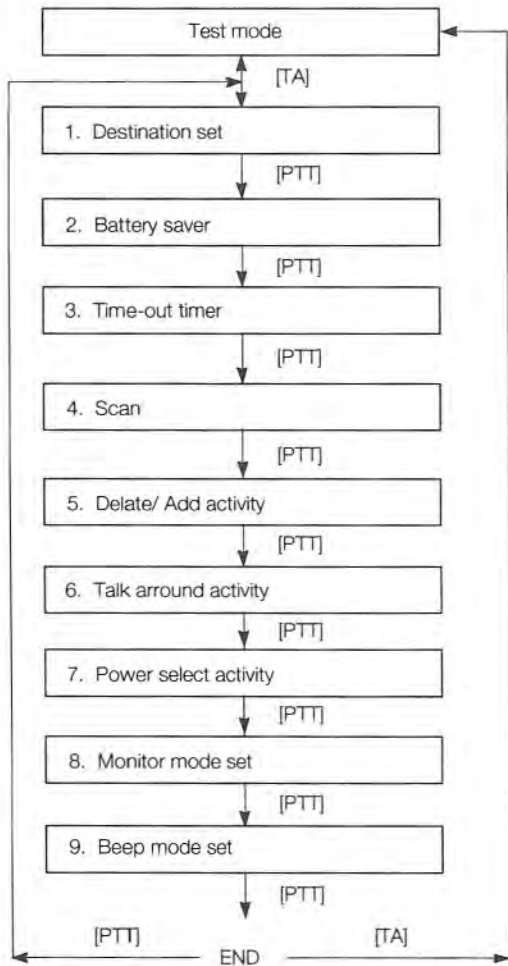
Test mode

[TA]

1. Destination set

[PTT]

2. Battery saver

[PTT]

3. Time-out timer

[PTT]

4. Scan

[PTT]

5. Delate/ Add activity

[PTT]

6. Talk arround activity

[PTT]

7. Power select activity

[PTT]

8. Monitor mode set

[PTT]

9. Beep mode set

[PTT]

[PTT]

END

[TA]